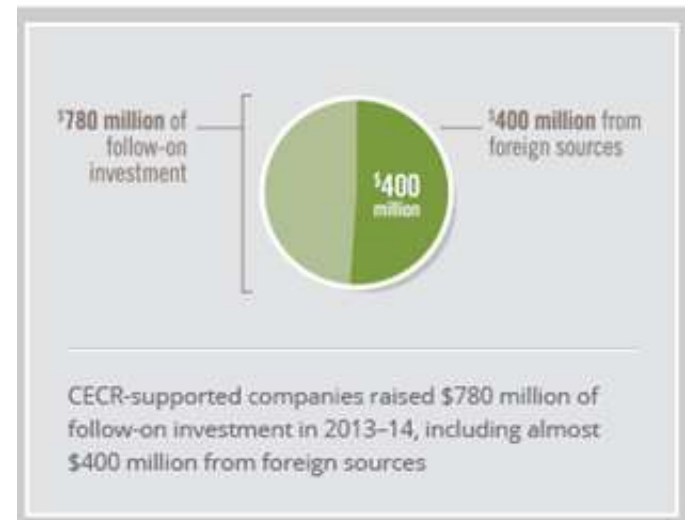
$780 million of follow-on investment

$400 million

$400 million from foreign sources

CECR-supported companies raised $780 million of follow-on investment in 2013–14, including almost $400 million from foreign sources